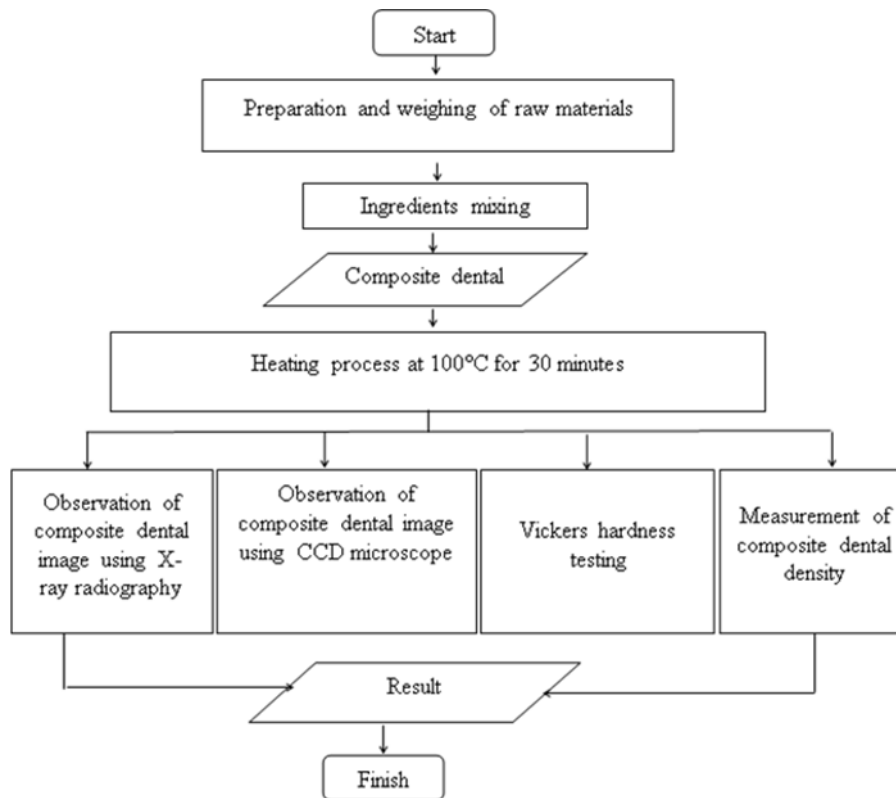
Start

Preparation and weighing of raw materials

Ingredients mixing

Composite dental

Heating process at 100°C for 30 minutes

Observation of composite dental image using X-ray radiography

Observation of composite dental image using CCD microscope

Vickers hardness testing

Measurement of composite dental density

Result

Finish